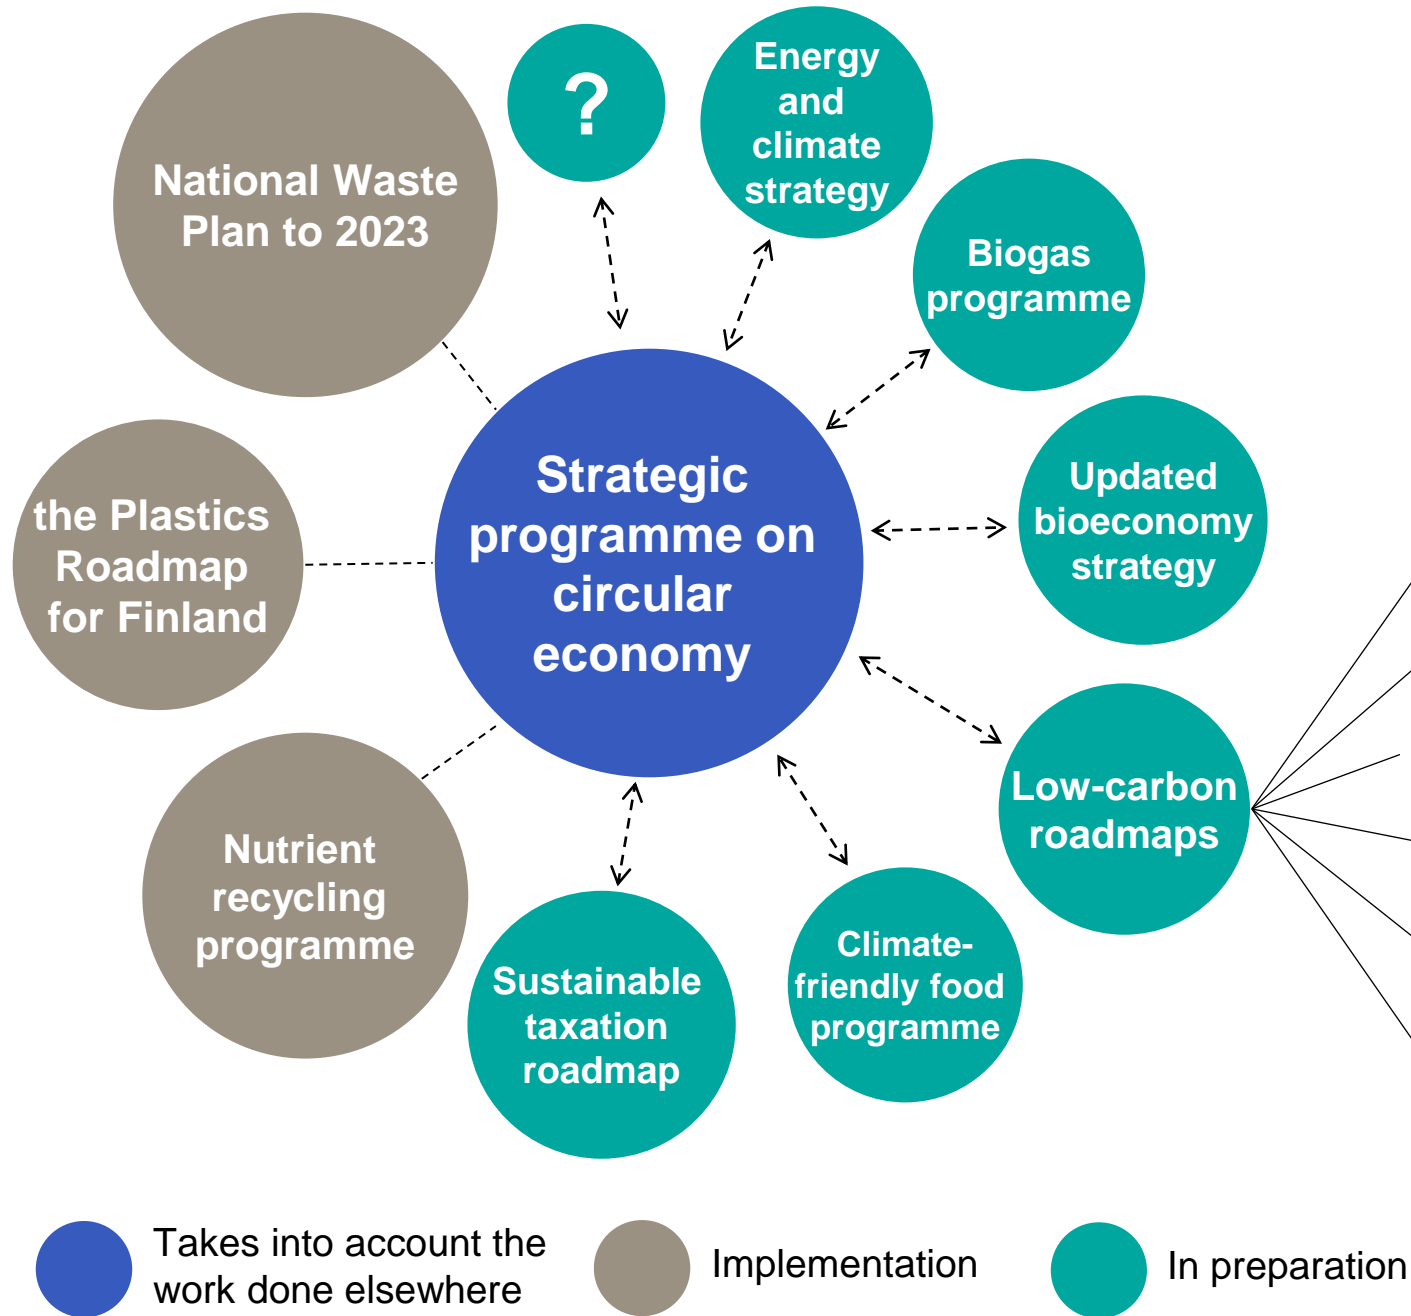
National Waste Plan to 2023

?

Energy and climate strategy

Biogas programme

Strategic programme on circular economy

the Plastics Roadmap for Finland

Updated bioeconomy strategy

Low-carbon roadmaps

Nutrient recycling programme

Sustainable taxation roadmap

Climate-friendly food programme

Takes into account the work done elsewhere

Implementation

In preparation